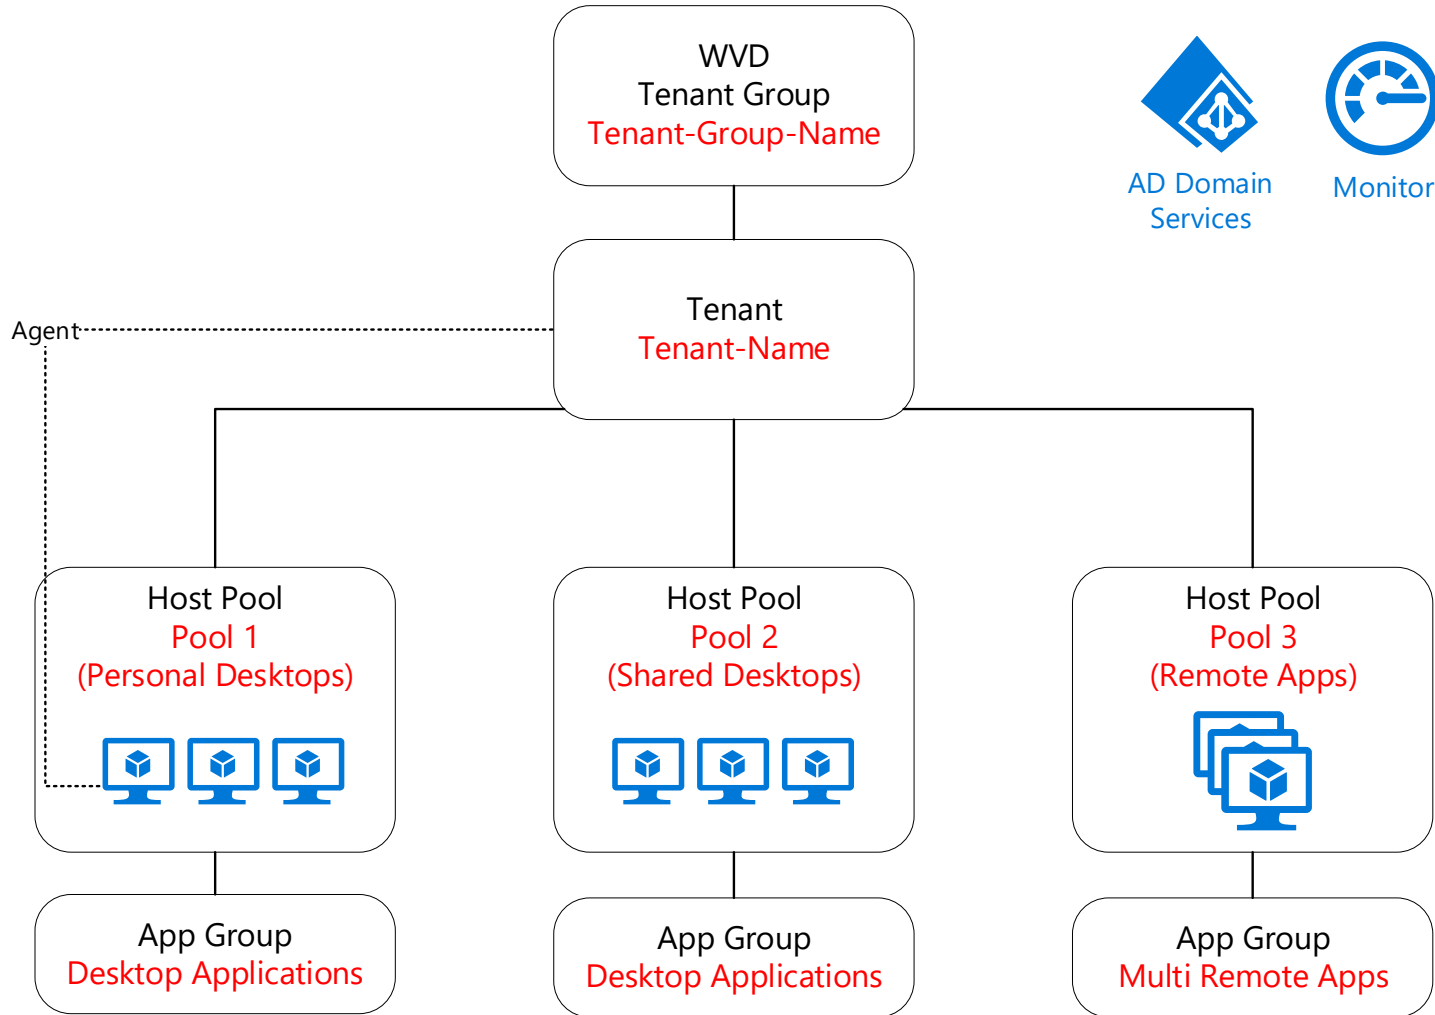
WVD
Tenant Group
Tenant-Group-Name

AD Domain Services

Monitor

Agent

Tenant
Tenant-Name

Host Pool
Pool 1
(Personal Desktops)

Host Pool
Pool 2
(Shared Desktops)

Host Pool
Pool 3
(Remote Apps)

App Group
Desktop Applications

App Group
Desktop Applications

App Group
Multi Remote Apps